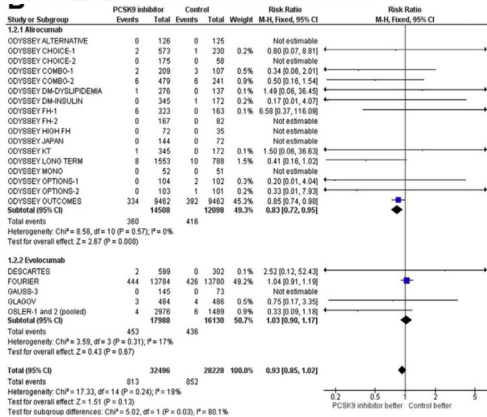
| Study or Subgroup | PCSK9 inhibitor Events | PCSK9 inhibitor Total | Control Events | Control Total | Weight | Risk Ratio M-H, Fixed, 95% CI |
|---|---|---|---|---|---|---|
| **1.2.1 Alirocumab** | | | | | | |
| ODYSSEY ALTERNATIVE | 0 | 126 | 0 | 125 | | Not estimable |
| ODYSSEY CHOICE-1 | 2 | 573 | 1 | 230 | 0.2% | 0.80 [0.07, 8.81] |
| ODYSSEY CHOICE-2 | 0 | 175 | 0 | 58 | | Not estimable |
| ODYSSEY COMBO-1 | 2 | 209 | 3 | 107 | 0.5% | 0.34 [0.06, 2.01] |
| ODYSSEY COMBO-2 | 6 | 479 | 6 | 241 | 0.9% | 0.50 [0.16, 1.54] |
| ODYSSEY DM-DYSLIPIDEMIA | 1 | 276 | 0 | 137 | 0.1% | 1.49 [0.06, 36.45] |
| ODYSSEY DM-INSULIN | 0 | 345 | 1 | 172 | 0.2% | 0.17 [0.01, 4.07] |
| ODYSSEY FH-1 | 6 | 323 | 0 | 163 | 0.1% | 6.58 [0.37, 116.09] |
| ODYSSEY FH-2 | 0 | 167 | 0 | 82 | | Not estimable |
| ODYSSEY HIGH FH | 0 | 72 | 0 | 35 | | Not estimable |
| ODYSSEY JAPAN | 0 | 144 | 0 | 72 | | Not estimable |
| ODYSSEY KT | 1 | 345 | 0 | 172 | 0.1% | 1.50 [0.06, 36.63] |
| ODYSSEY LONG TERM | 8 | 1553 | 10 | 788 | 1.5% | 0.41 [0.16, 1.02] |
| ODYSSEY MONO | 0 | 52 | 0 | 51 | | Not estimable |
| ODYSSEY OPTIONS-1 | 0 | 104 | 2 | 102 | 0.3% | 0.20 [0.01, 4.04] |
| ODYSSEY OPTIONS-2 | 0 | 103 | 1 | 101 | 0.2% | 0.33 [0.01, 7.93] |
| ODYSSEY OUTCOMES | 334 | 9462 | 392 | 9462 | 45.3% | 0.85 [0.74, 0.98] |
| **Subtotal (95% CI)** | | **14508** | | **12098** | **49.3%** | **0.83 [0.72, 0.95]** |
| Total events | 360 | | 416 | | | |
| Heterogeneity: Chi² = 8.58, df = 10 (P = 0.57); I² = 0% | | | | | | |
| Test for overall effect: Z = 2.67 (P = 0.008) | | | | | | |
| **1.2.2 Evolocumab** | | | | | | |
| DESCARTES | 2 | 599 | 0 | 302 | 0.1% | 2.52 [0.12, 52.43] |
| FOURIER | 444 | 13784 | 426 | 13780 | 49.2% | 1.04 [0.91, 1.19] |
| GAUSS-3 | 0 | 145 | 0 | 73 | | Not estimable |
| GLAGOV | 3 | 484 | 4 | 486 | 0.5% | 0.75 [0.17, 3.35] |
| OSLER-1 and 2 (pooled) | 4 | 2976 | 6 | 1489 | 0.9% | 0.33 [0.09, 1.18] |
| **Subtotal (95% CI)** | | **17988** | | **16130** | **50.7%** | **1.03 [0.90, 1.17]** |
| Total events | 453 | | 436 | | | |
| Heterogeneity: Chi² = 3.59, df = 3 (P = 0.31); I² = 17% | | | | | | |
| Test for overall effect: Z = 0.43 (P = 0.67) | | | | | | |
| **Total (95% CI)** | | **32496** | | **28228** | **100.0%** | **0.93 [0.85, 1.02]** |
| Total events | 813 | | 852 | | | |
| Heterogeneity: Chi² = 17.33, df = 14 (P = 0.24); I² = 19% | | | | | | |
| Test for overall effect: Z = 1.51 (P = 0.13) | | | | | | |
| Test for subgroup differences: Chi² = 5.02, df = 1 (P = 0.03), I² = 80.1% | | | | | | |

Risk Ratio
M-H, Fixed, 95% CI

0.2 0.5 1 2 5
PCSK9 inhibitor better Control better